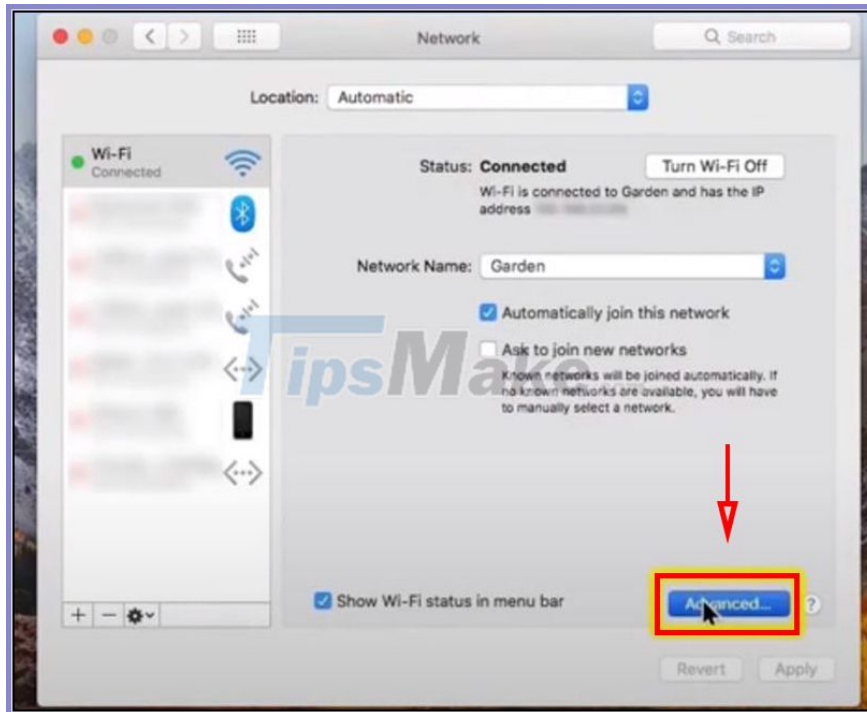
Network

Search

Location: Automatic

Wi-Fi
Connected

Status: Connected

Turn Wi-Fi Off

Wi-Fi is connected to Garden and has the IP address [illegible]

Network Name: Garden

Automatically join this network

Ask to join new networks

Known networks will be joined automatically. If no known networks are available, you will have to manually select a network.

TipsMake

Show Wi-Fi status in menu bar

Advanced...

?

Revert

Apply